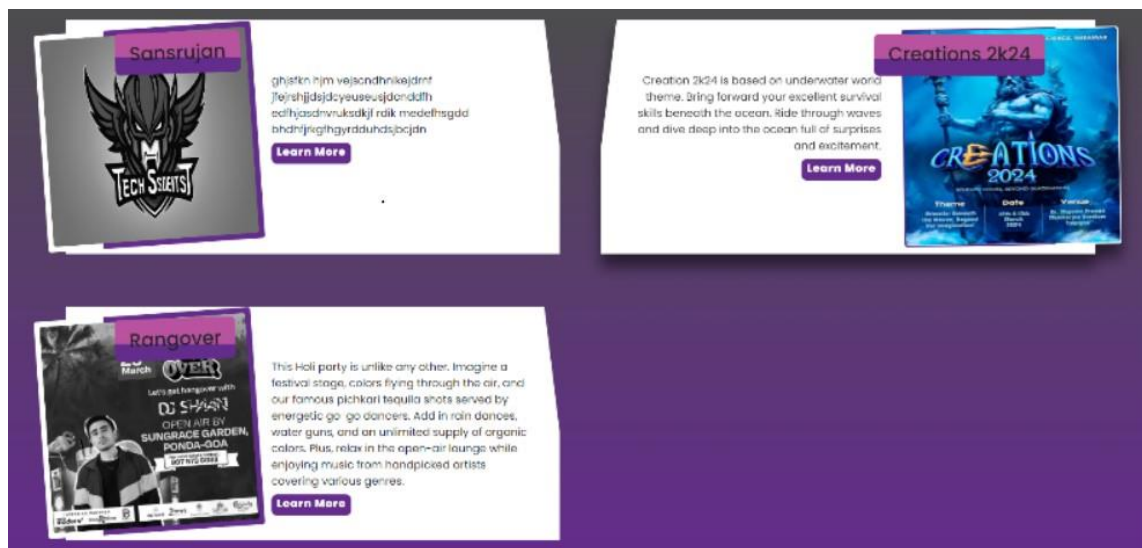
Sansrujan

TECH SCIENTS

ghjsfkn hjm vejsondhnikejdrnf jfejrshjjdsjdcyeuseusjdonddfh edfhjasdnvuksdkjl rdik medefhsgdd bhdhfjrsgfhgyrdduhdsjbcjdn

Learn More

Creations 2k24

Creation 2k24 is based on underwater world theme. Bring forward your excellent survival skills beneath the ocean. Ride through waves and dive deep into the ocean full of surprises and excitement.

Learn More

CREATIONS 2024

Theme

Date

Venue

Rangover

March

OVER

Let's get rangover with

DJ SHAAN

OPEN AIR BY

SUNGRACE GARDEN, PONDA-GOA

This Holi party is unlike any other. Imagine a festival stage, colors flying through the air, and our famous pichkari tequila shots served by energetic go-go dancers. Add in rain dances, water guns, and an unlimited supply of organic colors. Plus, relax in the open-air lounge while enjoying music from handpicked artists covering various genres.

Learn More